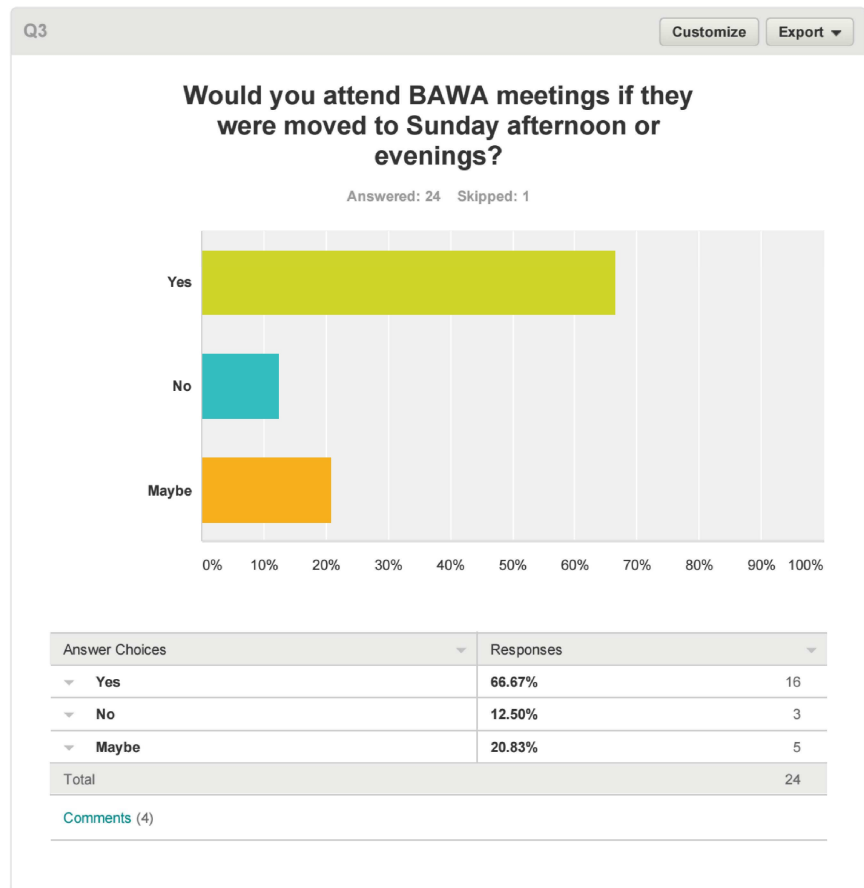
Q3

Customize Export

Would you attend BAWA meetings if they were moved to Sunday afternoon or evenings?

Answered: 24 Skipped: 1

Yes

No

Maybe

0% 10% 20% 30% 40% 50% 60% 70% 80% 90% 100%

| Answer Choices | Responses | |
|---|---|---|
| Yes | 66.67% | 16 |
| No | 12.50% | 3 |
| Maybe | 20.83% | 5 |
| Total | | 24 |

Comments (4)